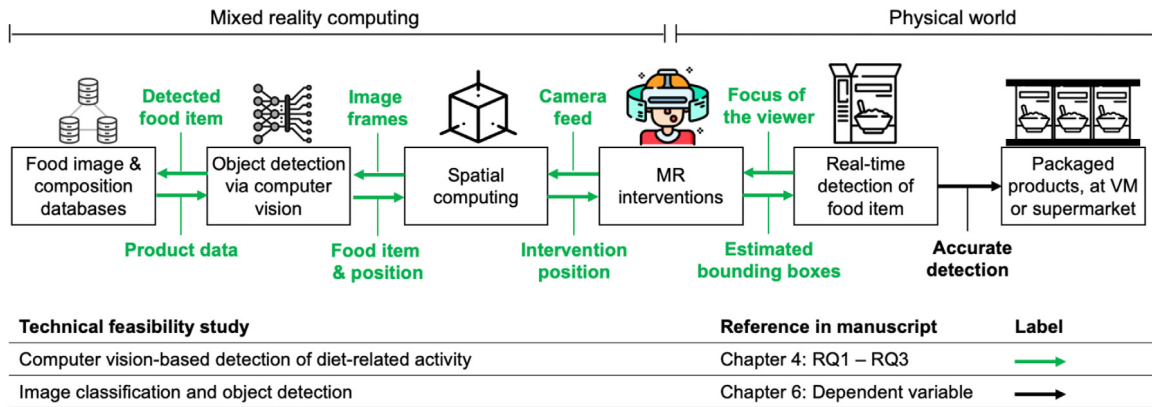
Mixed reality computing

Physical world

Food image & composition databases

Detected food item

Product data

Object detection via computer vision

Image frames

Food item & position

Spatial computing

Camera feed

Intervention position

MR interventions

Focus of the viewer

Estimated bounding boxes

Real-time detection of food item

Accurate detection

Packaged products, at VM or supermarket

| Technical feasibility study | Reference in manuscript | Label |
|---|---|---|
| Computer vision-based detection of diet-related activity | Chapter 4: RQ1 – RQ3 | |
| Image classification and object detection | Chapter 6: Dependent variable | |